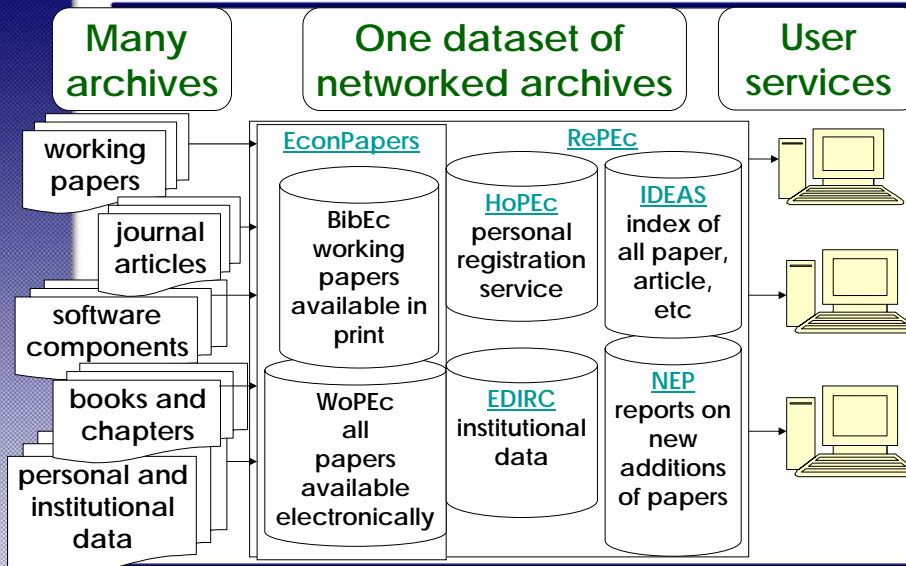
Many archives

One dataset of networked archives

User services

working papers

journal articles

software components

books and chapters

personal and institutional data

EconPapers

RePEc

BibEc working papers available in print

WoPEc all papers available electronically

HoPEc personal registration service

EDIRC institutional data

IDEAS index of all paper, article, etc

NEP reports on new additions of papers